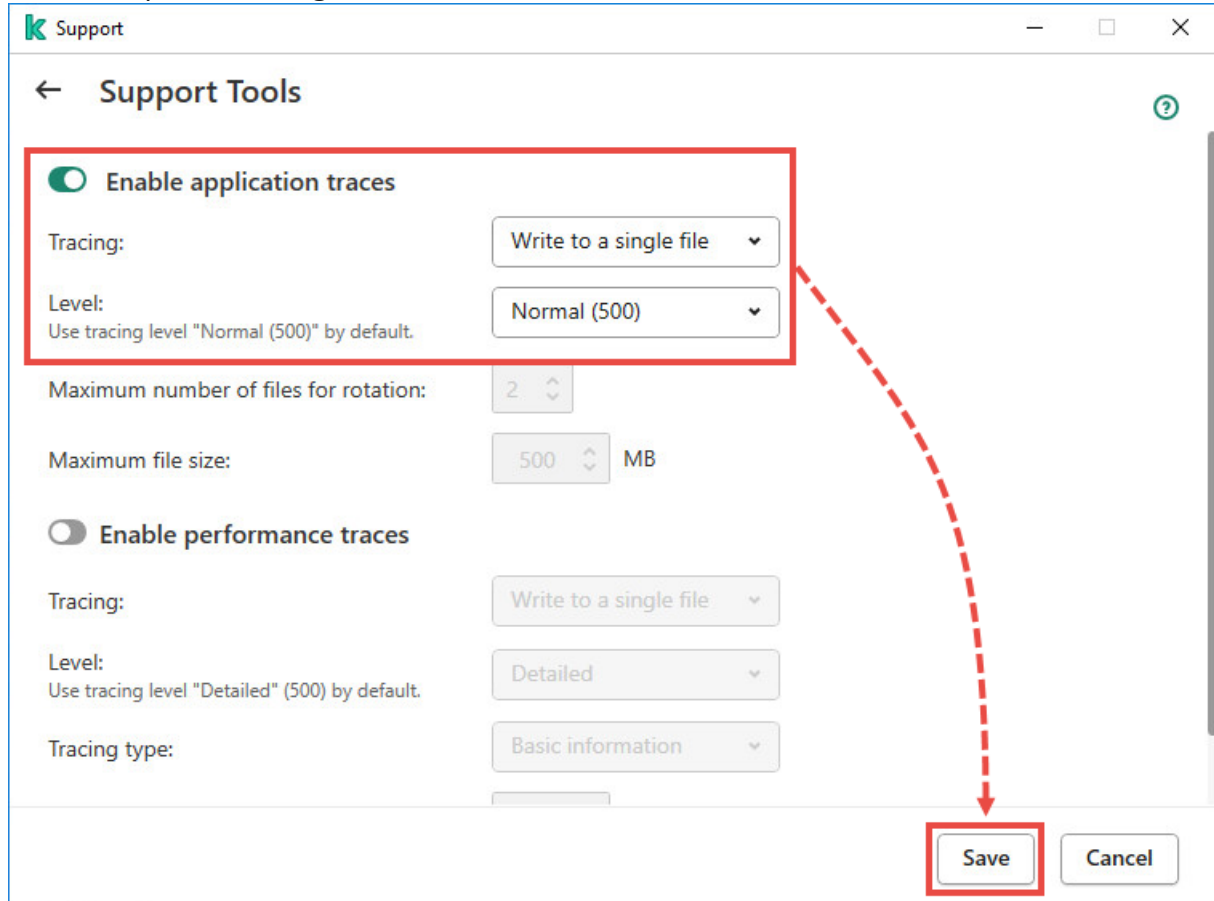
Support

← Support Tools

?

Enable application traces

Tracing:
Write to a single file

Level:
Use tracing level "Normal (500)" by default.
Normal (500)

Maximum number of files for rotation:
2

Maximum file size:
500 MB

Enable performance traces

Tracing:
Write to a single file

Level:
Use tracing level "Detailed" (500) by default.
Detailed

Tracing type:
Basic information

Save
Cancel